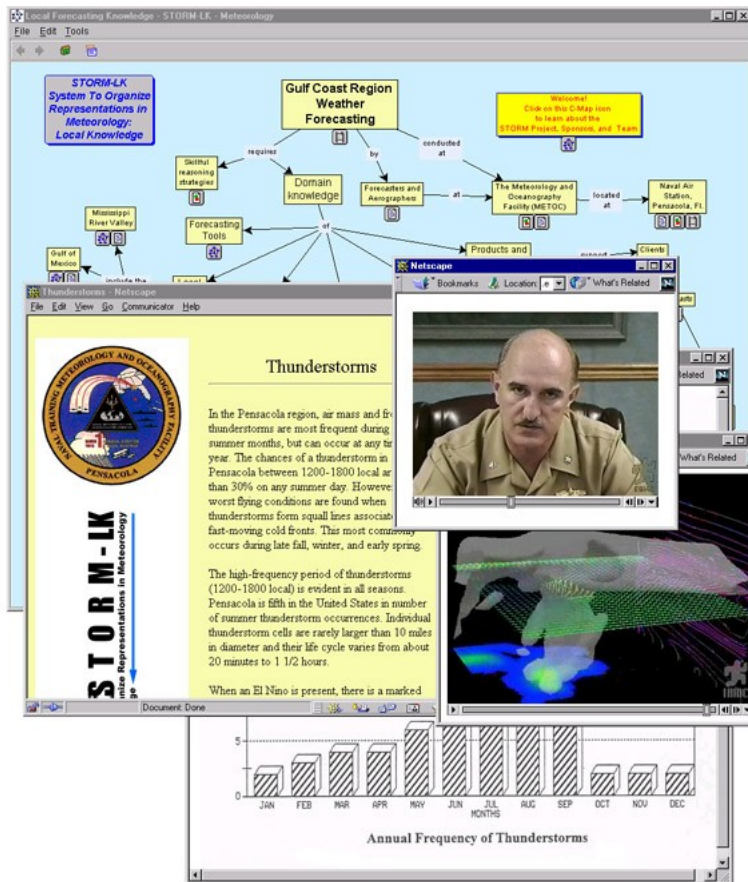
Local Forecasting Knowledge - STORM-LK - Meteorology

File Edit Tools

STORM-LK
System To Organize Representations in Meteorology: Local Knowledge

Gulf Coast Region Weather Forecasting

Welcome!
Click on this C-Map icon to learn about the STORM Project, Sponsors, and Team

requires

by

conducted at

Skillful reasoning strategies

Domain knowledge

Forecasters and Aerographers

at

The Meteorology and Oceanography Facility (METOC)

located at

Naval Air Station, Pensacola, Fl.

Mississippi River Valley

Forecasting Tools

of

Products and

Gulf of Mexico

include the

Clients

Netscape

Bookmarks Location: What's Related

Thunderstorms - Netscape

File Edit View Go Communicator Help

NAVAL TRAINING METEOROLOGY AND OCEANOGRAPHY FACILITY PENSACOLA

STORM-LK

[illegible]nize Representations in Meteorology

Thunderstorms

In the Pensacola region, air mass and fr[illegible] thunderstorms are most frequent during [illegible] summer months, but can occur at any ti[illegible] year. The chances of a thunderstorm in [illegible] Pensacola between 1200-1800 local ar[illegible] than 30% on any summer day. Howeve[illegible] worst flying conditions are found when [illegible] thunderstorms form squall lines associat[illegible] fast-moving cold fronts. This most commonly occurs during late fall, winter, and early spring.

The high-frequency period of thunderstorms (1200-1800 local) is evident in all seasons. Pensacola is fifth in the United States in number of summer thunderstorm occurrences. Individual thunderstorm cells are rarely larger than 10 miles in diameter and their life cycle varies from about 20 minutes to 1 1/2 hours.

When an El Nino is present, there is a marked

Document: Done

Related

What's Related

5

0

JAN FEB MAR APR MAY JUN JUL AUG SEP OCT NOV DEC
MONTHS

Annual Frequency of Thunderstorms